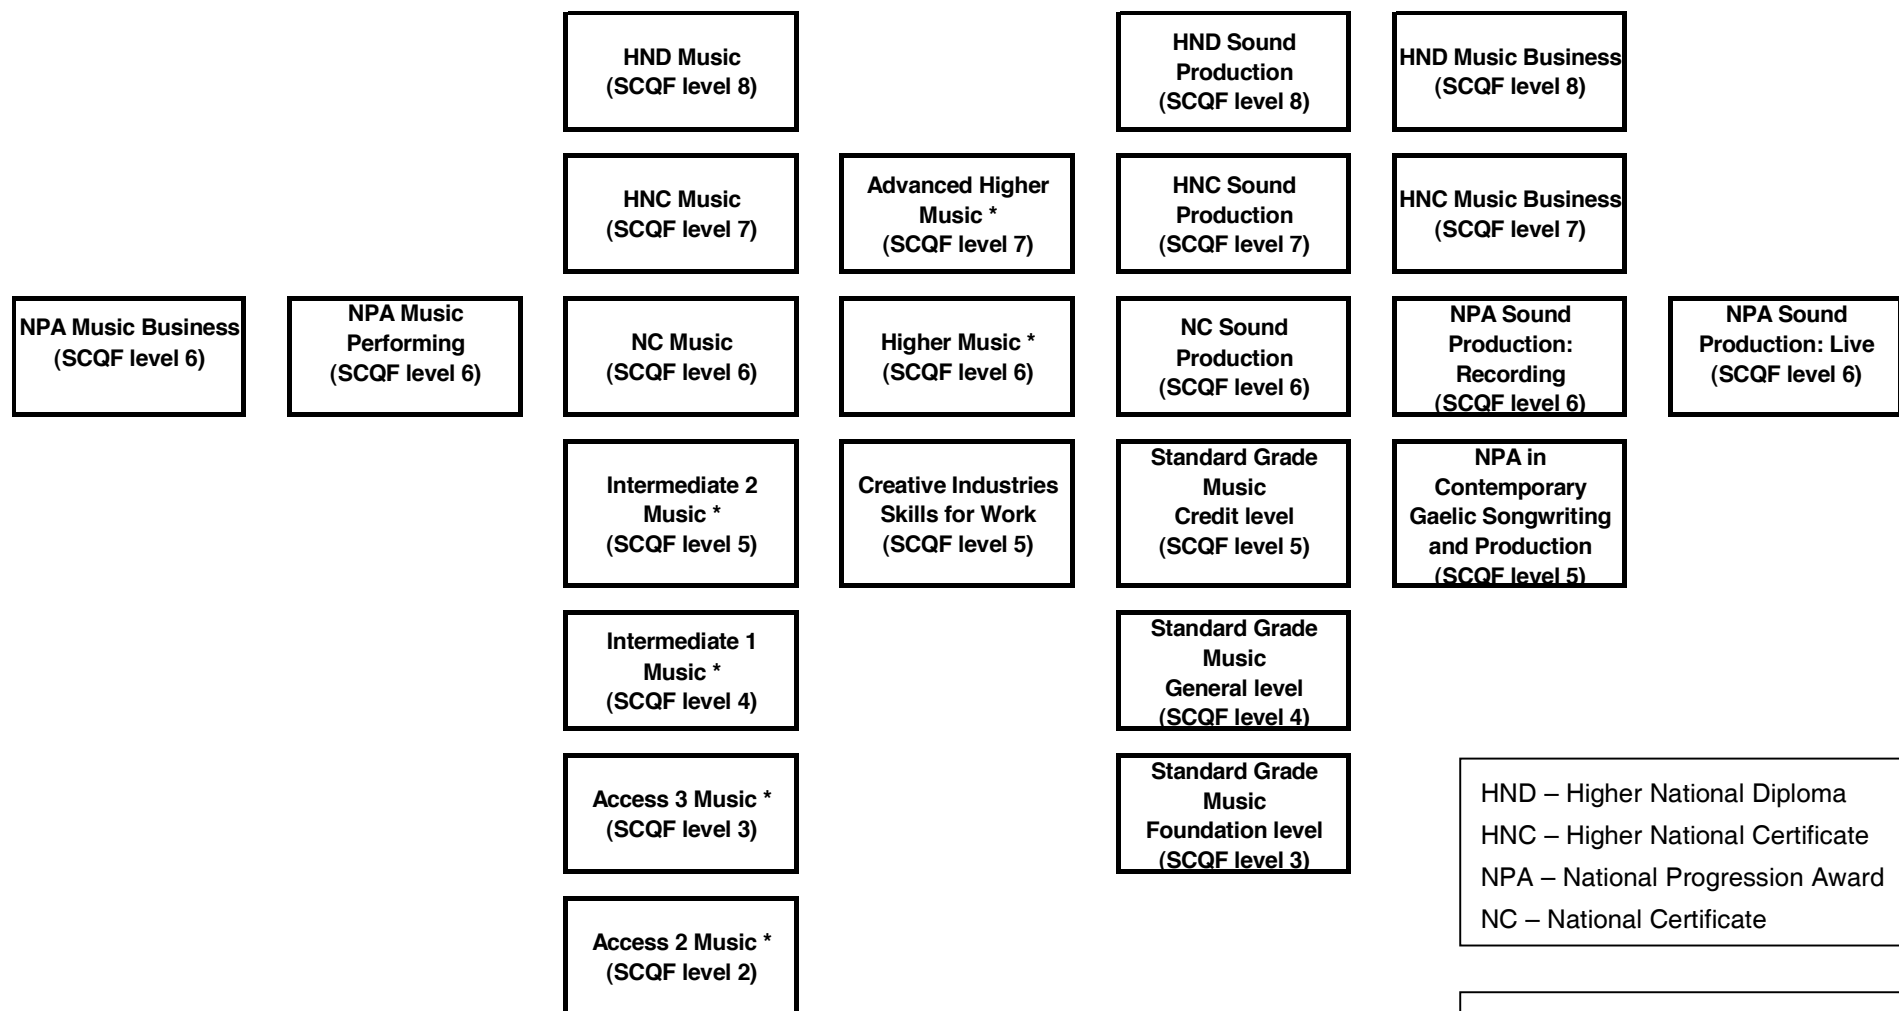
HND Music
(SCQF level 8)

HND Sound Production
(SCQF level 8)

HND Music Business
(SCQF level 8)

HNC Music
(SCQF level 7)

Advanced Higher Music *
(SCQF level 7)

HNC Sound Production
(SCQF level 7)

HNC Music Business
(SCQF level 7)

NPA Music Business
(SCQF level 6)

NPA Music Performing
(SCQF level 6)

NC Music
(SCQF level 6)

Higher Music *
(SCQF level 6)

NC Sound Production
(SCQF level 6)

NPA Sound Production: Recording
(SCQF level 6)

NPA Sound Production: Live
(SCQF level 6)

Intermediate 2 Music *
(SCQF level 5)

Creative Industries Skills for Work
(SCQF level 5)

Standard Grade Music
Credit level
(SCQF level 5)

NPA in Contemporary Gaelic Songwriting and Production
(SCQF level 5)

Intermediate 1 Music *
(SCQF level 4)

Standard Grade Music
General level
(SCQF level 4)

Access 3 Music *
(SCQF level 3)

Standard Grade Music
Foundation level
(SCQF level 3)

Access 2 Music *
(SCQF level 2)

HND – Higher National Diploma
HNC – Higher National Certificate
NPA – National Progression Award
NC – National Certificate